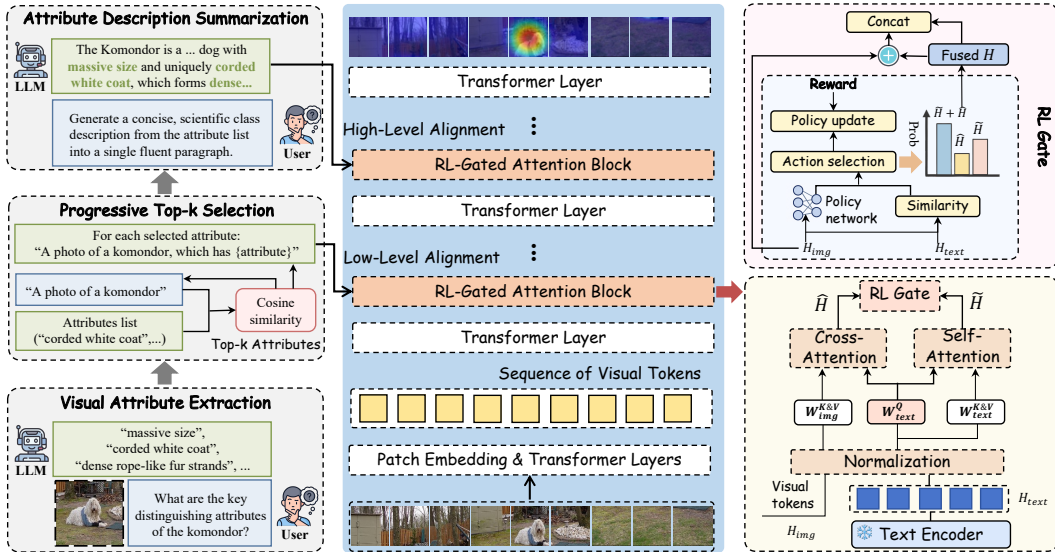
Attribute Description Summarization

LLM

The Komondor is a ... dog with massive size and uniquely corded white coat, which forms dense...

Generate a concise, scientific class description from the attribute list into a single fluent paragraph.

User

Progressive Top-k Selection

For each selected attribute: "A photo of a komondor, which has {attribute}"

"A photo of a komondor"

Attributes list ("corded white coat",...)

Cosine similarity

Top-k Attributes

Visual Attribute Extraction

LLM

"massive size", "corded white coat", "dense rope-like fur strands", ...

What are the key distinguishing attributes of the komondor?

User

Transformer Layer

High-Level Alignment

RL-Gated Attention Block

Transformer Layer

Low-Level Alignment

RL-Gated Attention Block

Transformer Layer

Sequence of Visual Tokens

Patch Embedding & Transformer Layers

Concat

Fused $H$

Reward

Policy update

Action selection

Prob

$\widehat{H}+\widetilde{H}$

$\widehat{H}$

$\widetilde{H}$

Policy network

Similarity

$H_{img}$

$H_{text}$

RL Gate

$\widehat{H}$

RL Gate

$\widetilde{H}$

Cross-Attention

Self-Attention

$W_{img}^{K\&V}$

$W_{text}^{Q}$

$W_{text}^{K\&V}$

Normalization

Visual tokens

$H_{text}$

$H_{img}$

Text Encoder